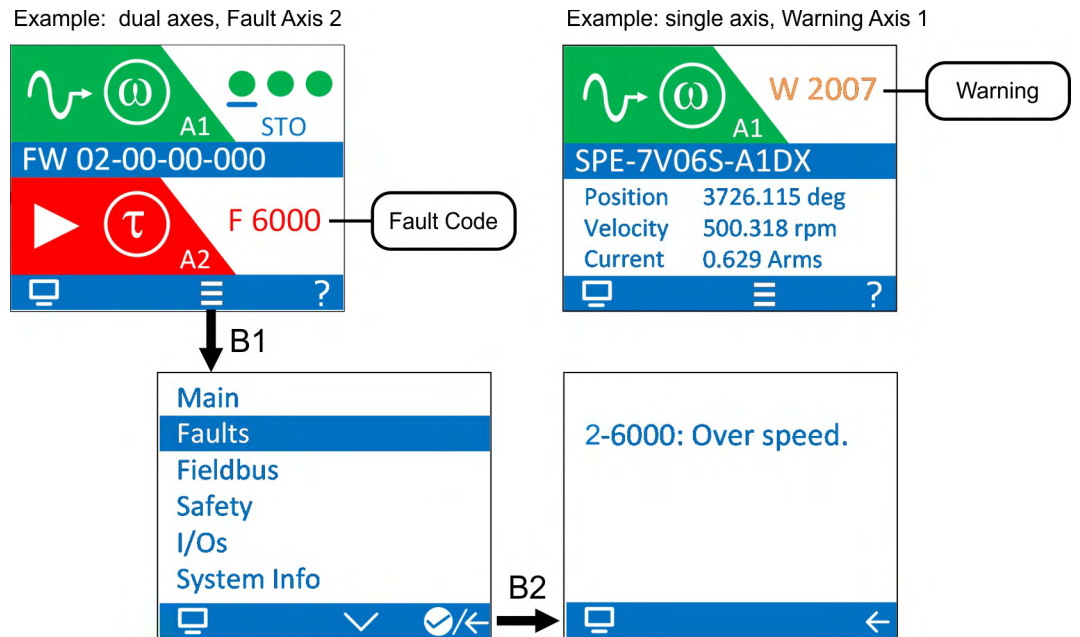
Example: dual axes, Fault Axis 2

$\omega$

A1

STO

FW 02-00-00-000

$\tau$

F 6000

Fault Code

A2

?

B1

Main

Faults

Fieldbus

Safety

I/Os

System Info

B2

Example: single axis, Warning Axis 1

$\omega$

W 2007

Warning

A1

SPE-7V06S-A1DX

| Position | 3726.115 deg |
|---|---|
| Velocity | 500.318 rpm |
| Current | 0.629 Arms |

?

2-6000: Over speed.